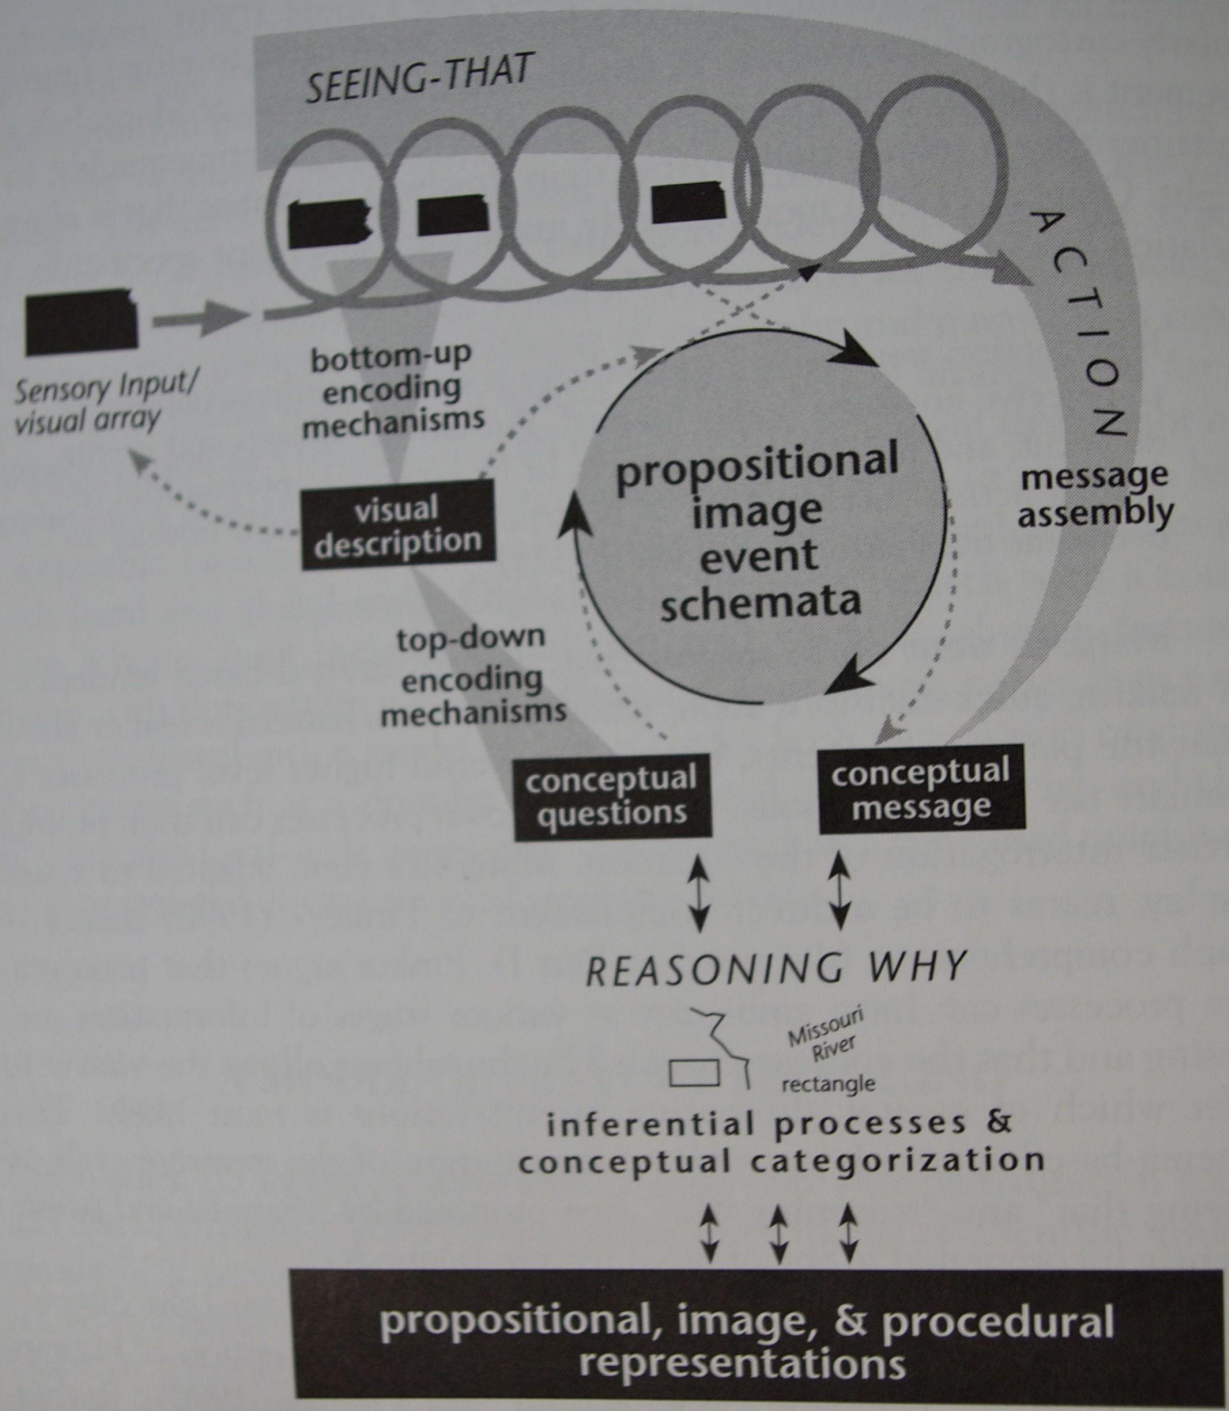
SEEING-THAT

ACTION

Sensory Input/ visual array

bottom-up encoding mechanisms

visual description

propositional image event schemata

message assembly

top-down encoding mechanisms

conceptual questions

conceptual message

REASONING WHY

Missouri River

rectangle

inferential processes & conceptual categorization

propositional, image, & procedural representations